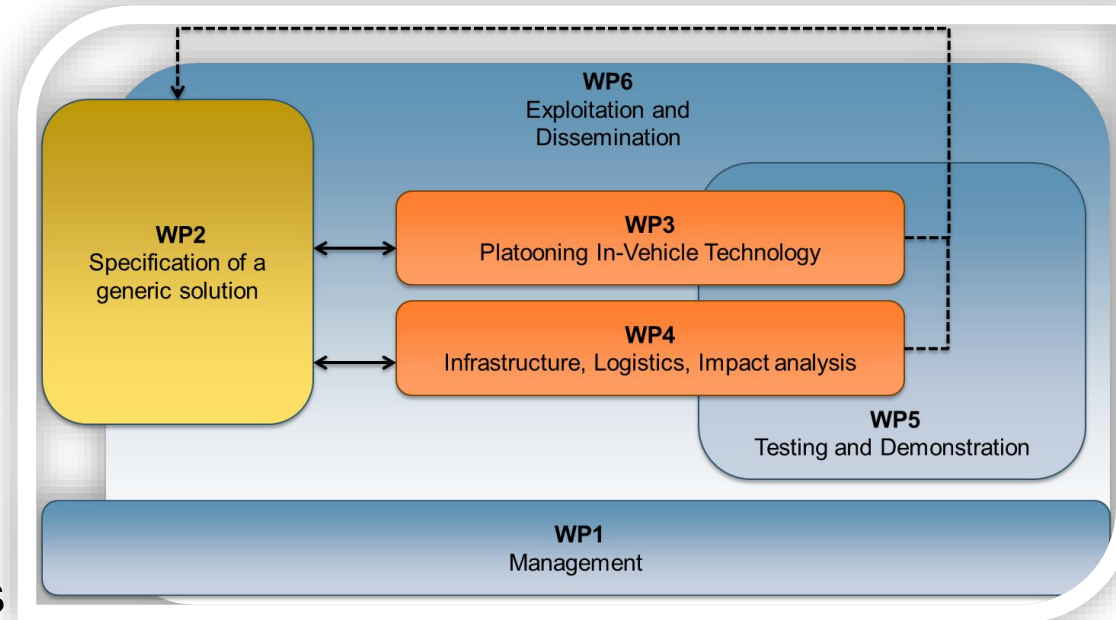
WP6
Exploitation and Dissemination

WP2
Specification of a generic solution

WP3
Platooning In-Vehicle Technology

WP4
Infrastructure, Logistics, Impact analysis

WP5
Testing and Demonstration

WP1
Management

6